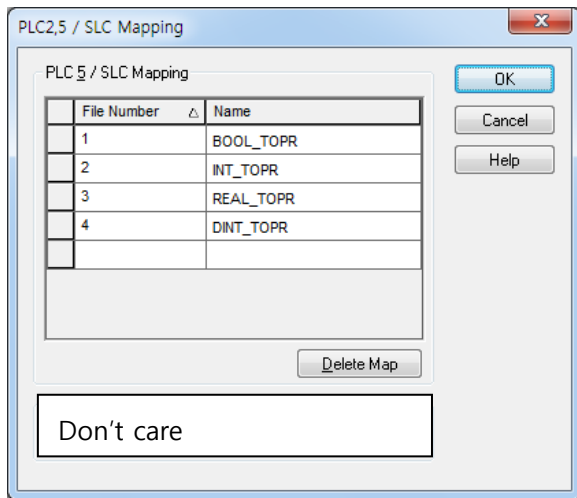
PLC2,5 / SLC Mapping

PLC 5 / SLC Mapping

| | File Number △ | Name |
|---|---|---|
| | 1 | BOOL_TOPR |
| | 2 | INT_TOPR |
| | 3 | REAL_TOPR |
| | 4 | DINT_TOPR |
| | | |

Delete Map

Don’t care

OK

Cancel

Help